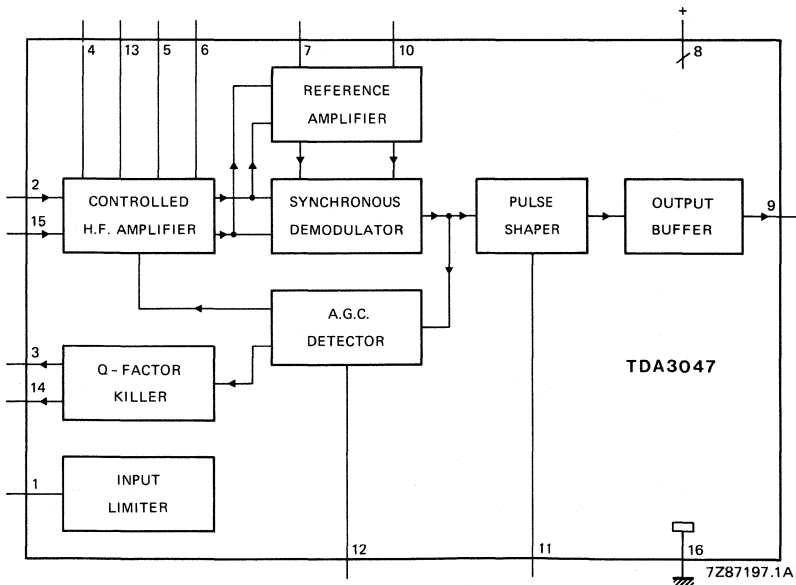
4
13
5
6
7
10
+
8
REFERENCE AMPLIFIER
2
15
CONTROLLED H.F. AMPLIFIER
SYNCHRONOUS DEMODULATOR
PULSE SHAPER
OUTPUT BUFFER
9
A.G.C. DETECTOR
3
14
Q - FACTOR KILLER
TDA3047
1
INPUT LIMITER
12
11
16
7Z87197.1A